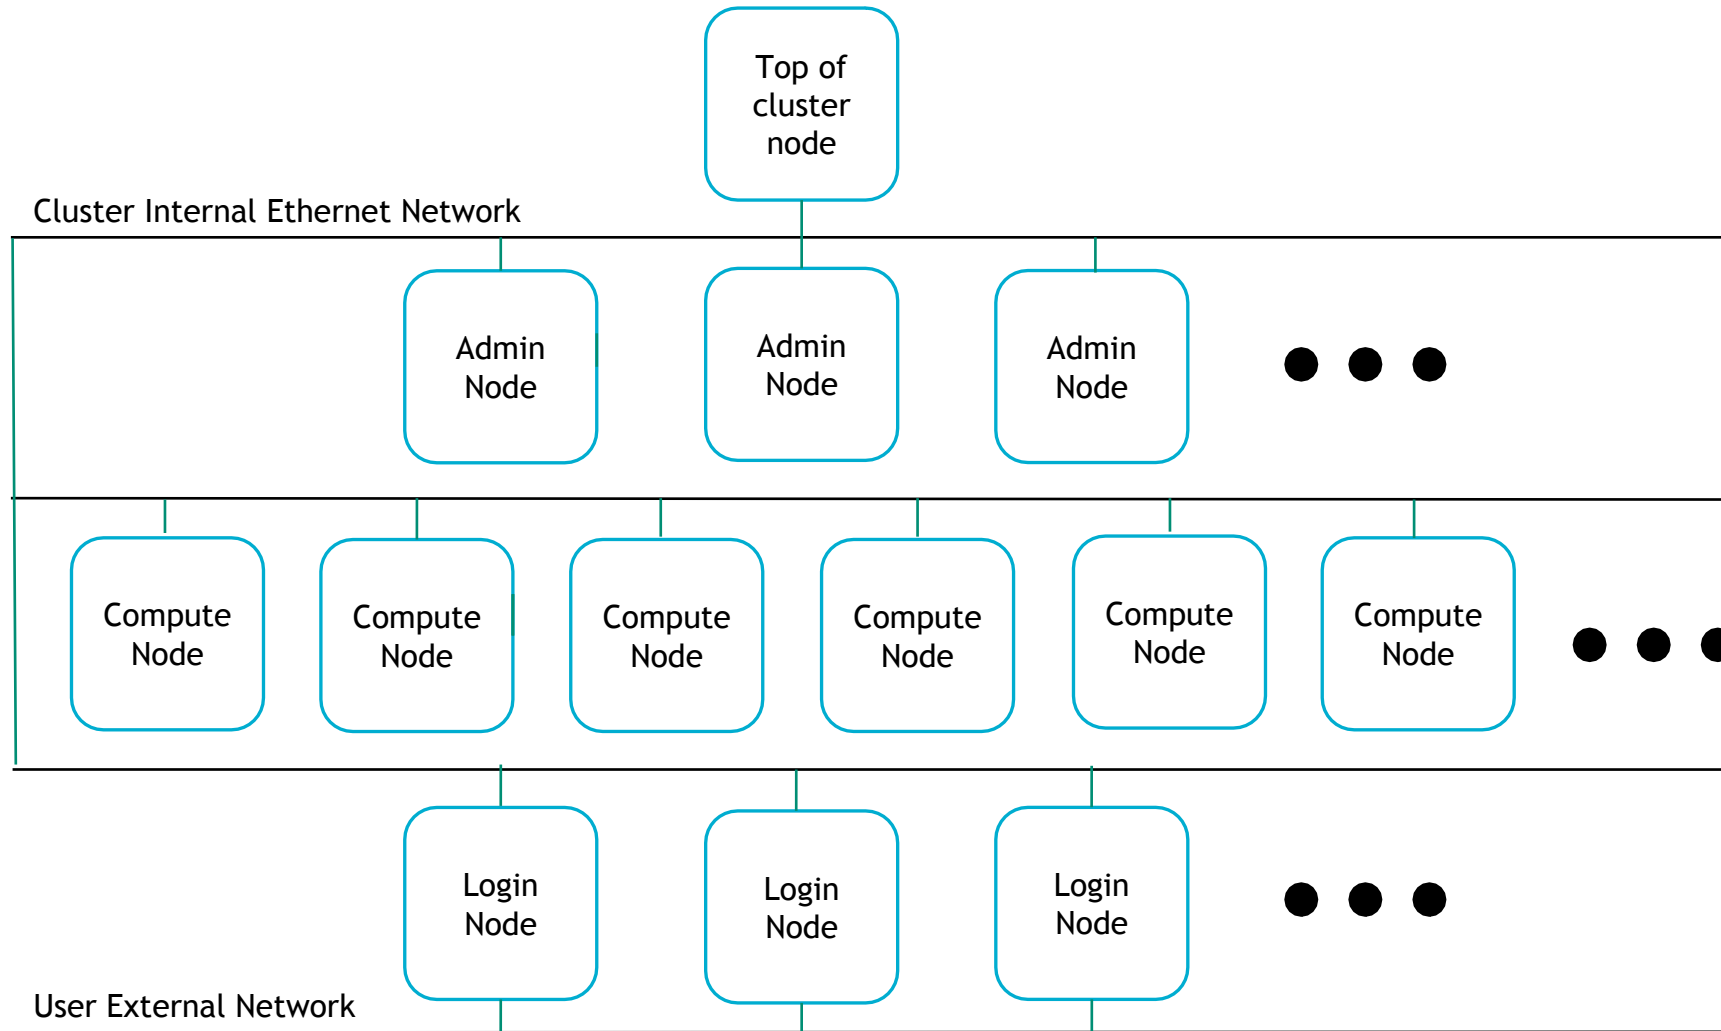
Top of cluster node

Cluster Internal Ethernet Network

Admin Node

Admin Node

Admin Node

Compute Node

Compute Node

Compute Node

Compute Node

Compute Node

Compute Node

Login Node

Login Node

Login Node

User External Network